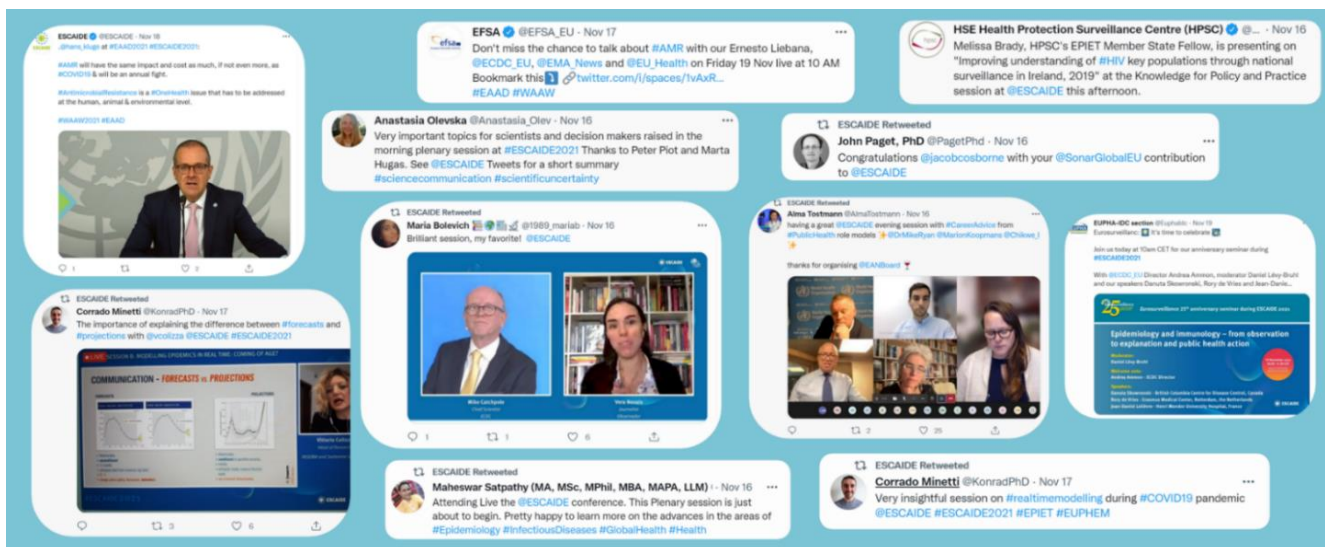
ESCAIDE @ESCAIDE · Nov 16
.@hans_kluge at #EAAD2021 #ESCAIDE2021:

#AMR will have the same impact and cost as much, if not even more, as #COVID19 & will be an annual fight.

#Antimicrobialresistance is a #OneHealth issue that has to be addressed at the human, animal & environmental level.

#WAAW2021 #EAAD

1 2

EFSA @EFSA_EU · Nov 17
Don't miss the chance to talk about #AMR with our Ernesto Liebana, @ECDC_EU, @EMA_News and @EU_Health on Friday 19 Nov live at 10 AM
Bookmark this twitter.com/i/spaces/1vAxR...
#EAAD #WAAW

HSE Health Protection Surveillance Centre (HPSC) @... · Nov 16
Melissa Brady, HPSC's EPIET Member State Fellow, is presenting on "Improving understanding of #HIV key populations through national surveillance in Ireland, 2019" at the Knowledge for Policy and Practice session at @ESCAIDE this afternoon.

Anastasia Olevska @Anastasia_Olev · Nov 16
Very important topics for scientists and decision makers raised in the morning plenary session at #ESCAIDE2021 Thanks to Peter Piot and Marta Hugas. See @ESCAIDE Tweets for a short summary
#sciencecommunication #scientificuncertainty

ESCAIDE Retweeted
John Paget, PhD @PagetPhd · Nov 16
Congratulations @jacobcosborne with your @SonarGlobalEU contribution to @ESCAIDE

ESCAIDE Retweeted
Maria Bolevich @1989_mariab · Nov 16
Brilliant session, my favorite! @ESCAIDE

1 1 6

ESCAIDE Retweeted
Alma Tostmann @AlmaTostmann · Nov 16
having a great @ESCAIDE evening session with #CareerAdvice from #PublicHealth role models @DrMikeRyan @MarionKoopmans @Chiloe_l
thanks for organising @EANBoard

2 25

EUPHA-IDC section @Euphaidc · Nov 19
It's time to celebrate
Eurosurveillance
Join us today at 10am CET for our anniversary seminar during #ESCAIDE2021
With @ECDC_EU Director Andrea Ammon, moderator Daniel Lévy-Bruhl and our speakers Danuta Skowronski, Rory de Vries and Jean-Daniel...

Epidemiology and immunology – from observation to explanation and public health action

ESCAIDE Retweeted
Corrado Minetti @KonradPhD · Nov 17
The importance of explaining the difference between #forecasts and #projections with @vcolizza @ESCAIDE #ESCAIDE2021

COMMUNICATION – FORECASTS vs. PROJECTIONS

3 6

ESCAIDE Retweeted
Maheswar Satpathy (MA, MSc, MPhil, MBA, MAPA, LLM) · Nov 16
Attending Live the @ESCAIDE conference. This Plenary session is just about to begin. Pretty happy to learn more on the advances in the areas of #Epidemiology #InfectiousDiseases #GlobalHealth #Health

ESCAIDE Retweeted
Corrado Minetti @KonradPhD · Nov 17
Very insightful session on #realtimemodelling during #COVID19 pandemic @ESCAIDE #ESCAIDE2021 #EPIET #EUPHEM